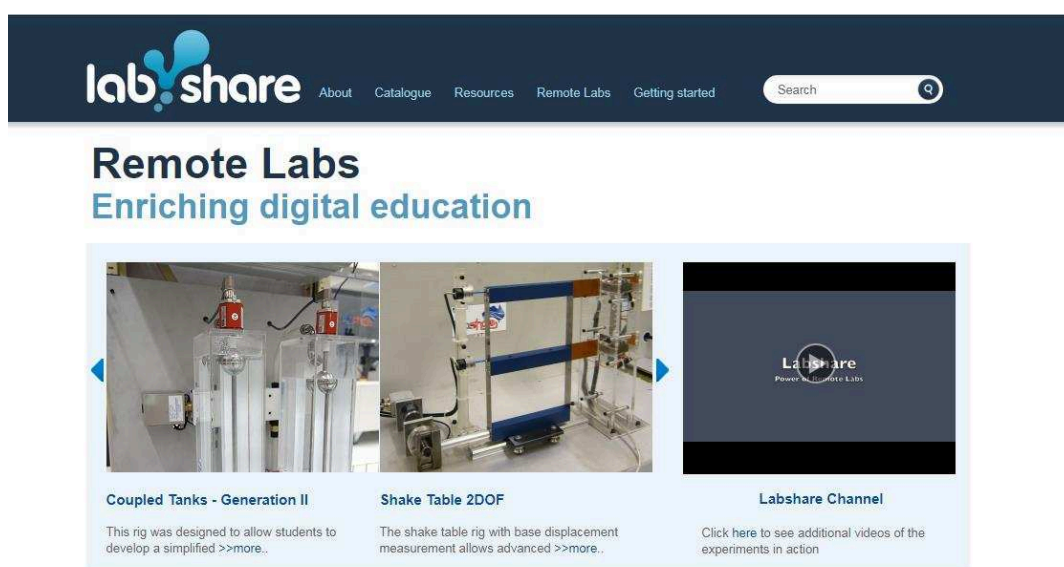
labshare About Catalogue Resources Remote Labs Getting started Search

Remote Labs
Enriching digital education

Labshare
Power of Remote Labs

Coupled Tanks - Generation II

This rig was designed to allow students to develop a simplified >>more..

Shake Table 2DOF

The shake table rig with base displacement measurement allows advanced >>more..

Labshare Channel

Click here to see additional videos of the experiments in action